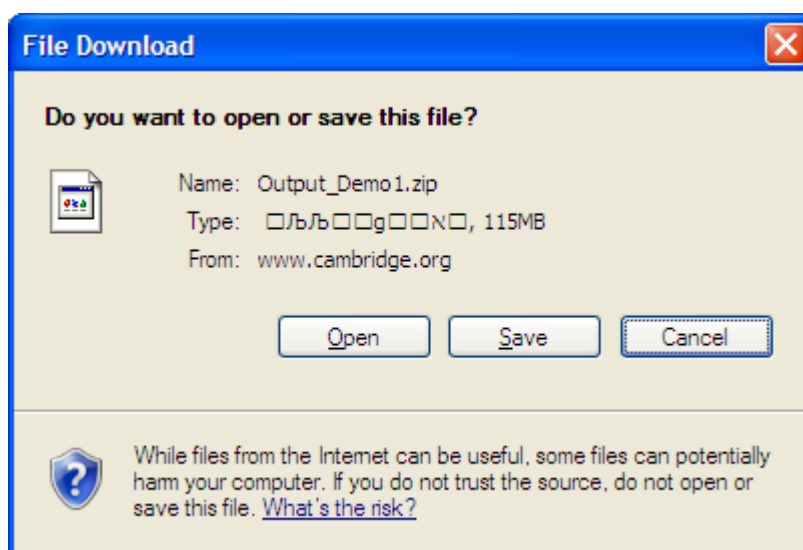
File Download

Do you want to open or save this file?

Name: Output_Demo1.zip

Type: □ЉЉ□□g□□א□, 115MB

From: www.cambridge.org

Open

Save

Cancel

While files from the Internet can be useful, some files can potentially harm your computer. If you do not trust the source, do not open or save this file. What's the risk?